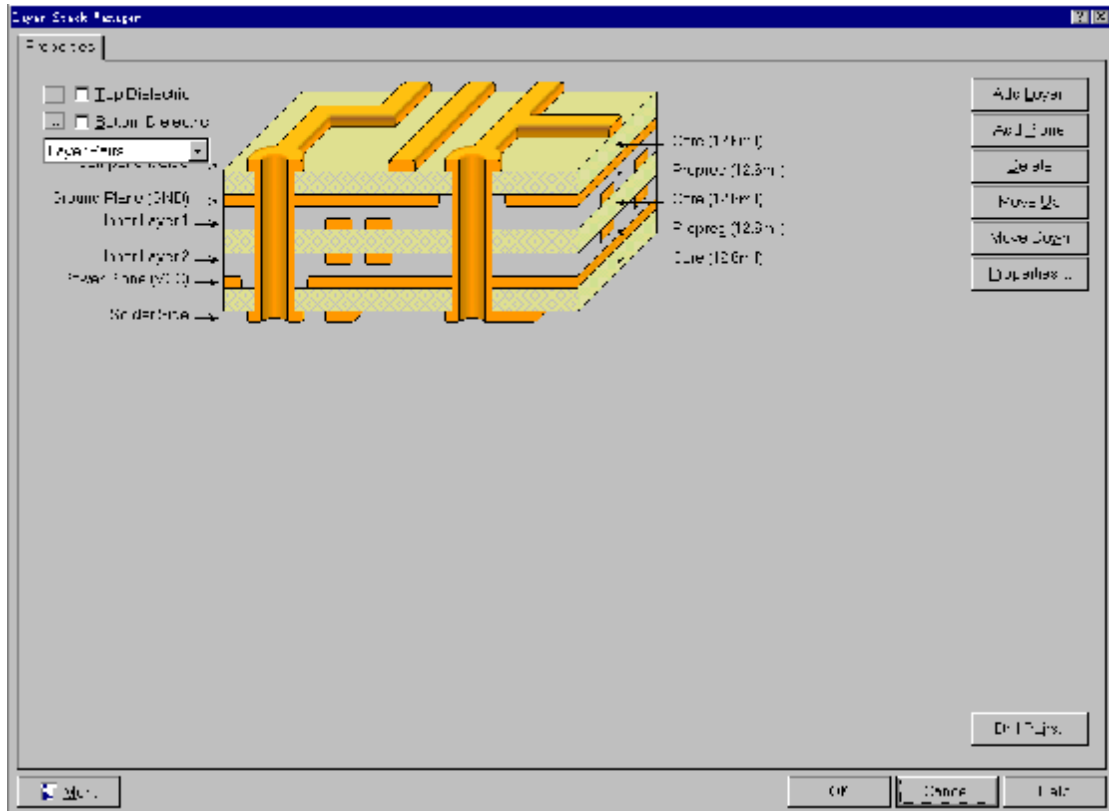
Layer Stack Manager

Properties

Top Dielectric
Bottom Dielectric
Layer Pairs

Component Side
Ground Plane (GND)
MidLayer1
MidLayer2
Power Plane (VCC)
Solder Side

Core (12.6mil)
Prepreg (12.6mil)
Core (12.6mil)
Prepreg (12.6mil)
Core (12.6mil)

Add Layer
Add Plane
Delete
Move Up
Move Down
Properties...

Drill Pairs...

Menu

OK
Cancel
Help